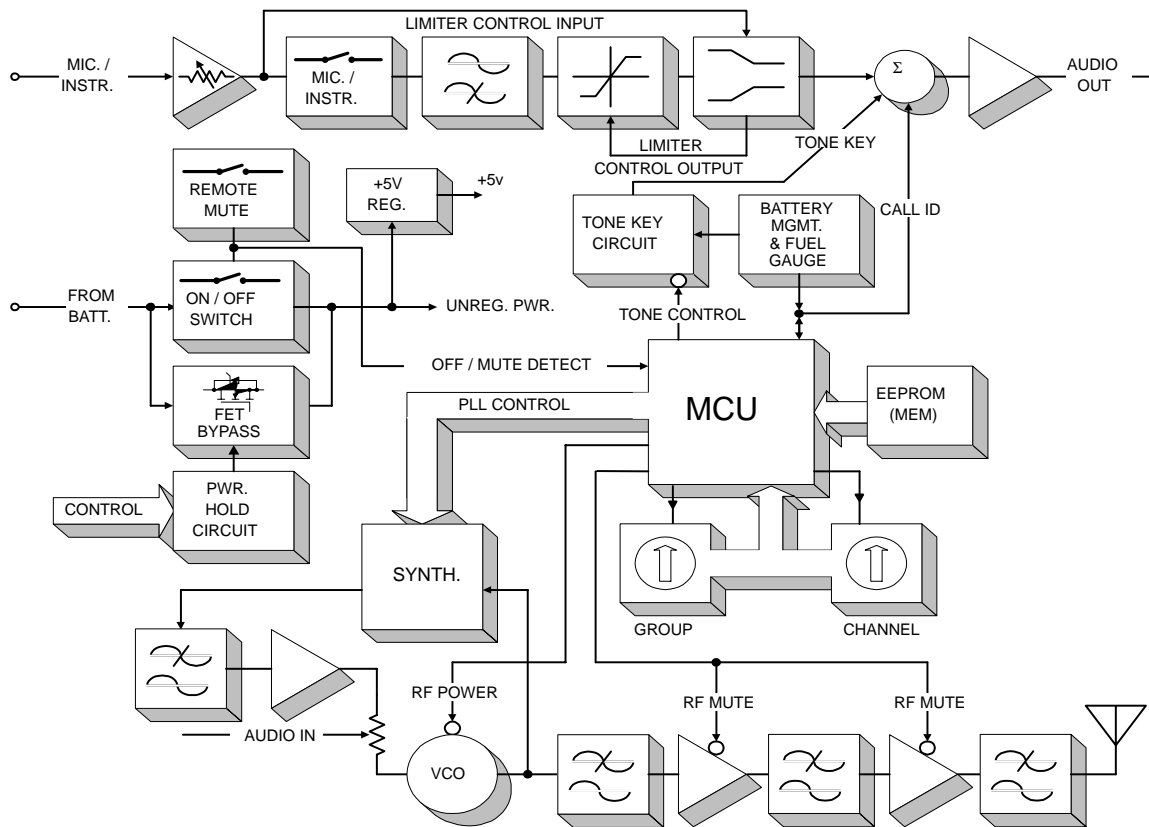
LIMITER CONTROL INPUT

MIC. / INSTR.

MIC. / INSTR.

$\Sigma$

AUDIO OUT

LIMITER CONTROL OUTPUT

TONE KEY

REMOTE MUTE

+5V REG.

+5v

TONE KEY CIRCUIT

BATTERY MGMT. & FUEL GAUGE

CALL ID

FROM BATT.

ON / OFF SWITCH

UNREG. PWR.

TONE CONTROL

OFF / MUTE DETECT

FET BYPASS

PLL CONTROL

MCU

EEPROM (MEM)

CONTROL

PWR. HOLD CIRCUIT

SYNTH.

GROUP

CHANNEL

RF POWER

RF MUTE

RF MUTE

AUDIO IN

VCO